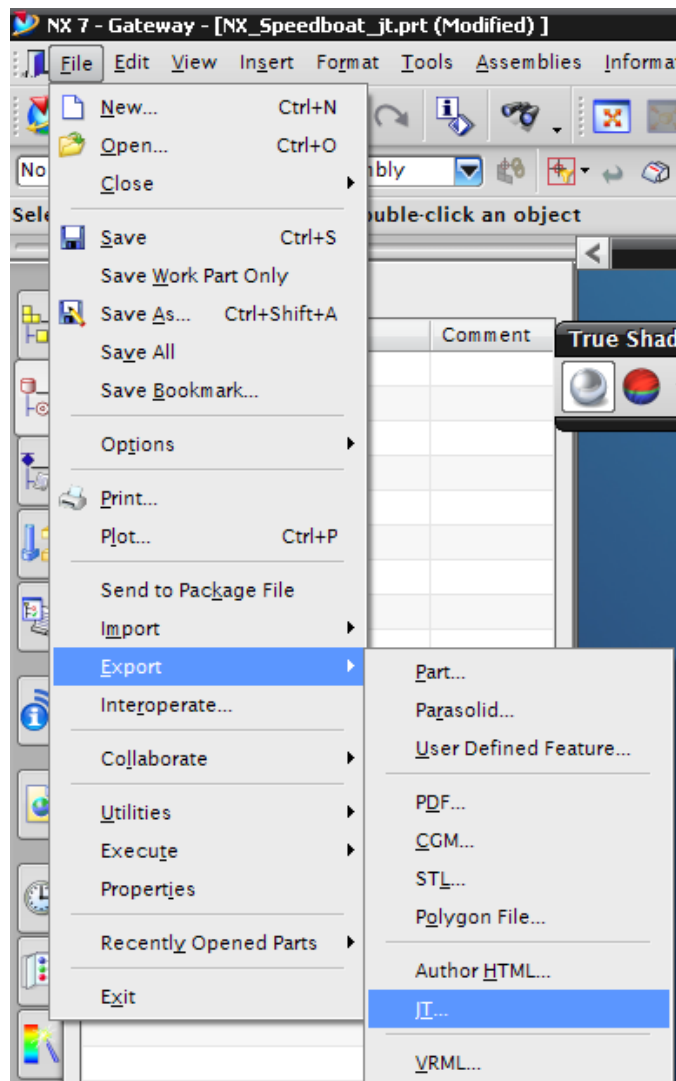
NX 7 - Gateway - [NX_Speedboat_jt.prt (Modified) ]

File Edit View Insert Format Tools Assemblies Informa

No

bly

Sele

uble-click an object

Comment

True Shad

New... Ctrl+N
Open... Ctrl+O
Close
Save Ctrl+S
Save Work Part Only
Save As... Ctrl+Shift+A
Save All
Save Bookmark...
Options
Print...
Plot... Ctrl+P
Send to Package File
Import
Export
Interoperate...
Collaborate
Utilities
Execute
Properties
Recently Opened Parts
Exit

Part...
Parasolid...
User Defined Feature...
PDF...
CGM...
STL...
Polygon File...
Author HTML...
JT...
VRML...